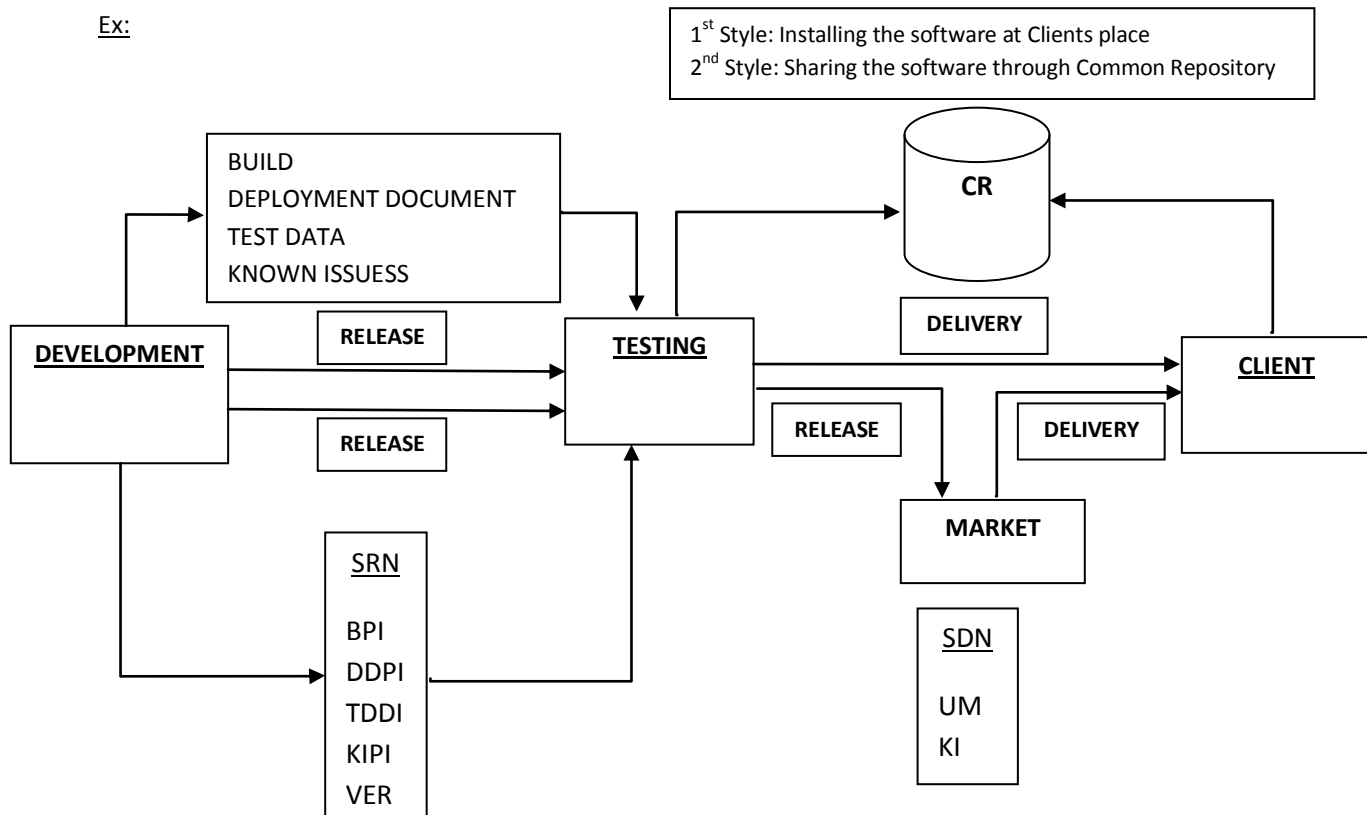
Ex:

$1^{st}$ Style: Installing the software at Clients place
$2^{nd}$ Style: Sharing the software through Common Repository

BUILD
DEPLOYMENT DOCUMENT
TEST DATA
KNOWN ISSUESS

CR

DELIVERY

RELEASE

DEVELOPMENT

TESTING

CLIENT

RELEASE

RELEASE

DELIVERY

MARKET

SRN
BPI
DDPI
TDDI
KIPI
VER

SDN
UM
KI